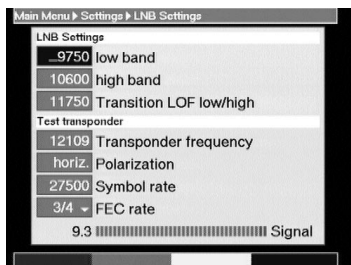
Main Menu ▶ Settings ▶ LNB Settings

LNB Settings

_9750 low band

10600 high band

11750 Transition LOF low/high

Test transponder

12109 Transponder frequency

horiz. Polarization

27500 Symbol rate

3/4 FEC rate

9.3 Signal